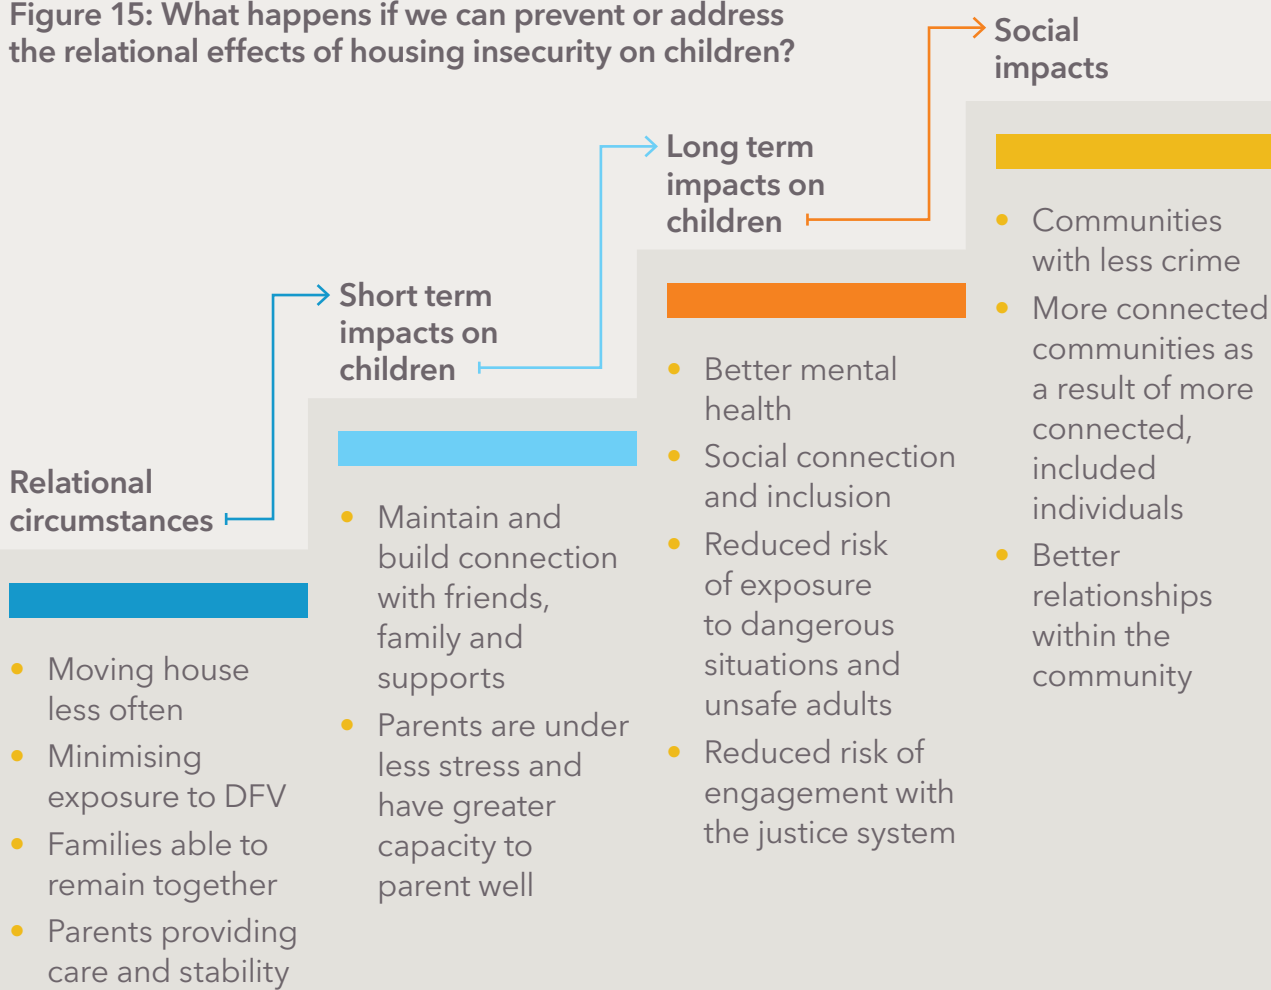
Figure 15: What happens if we can prevent or address the relational effects of housing insecurity on children?

Relational circumstances

- Moving house less often
- Minimising exposure to DFV
- Families able to remain together
- Parents providing care and stability

Short term impacts on children

- Maintain and build connection with friends, family and supports
- Parents are under less stress and have greater capacity to parent well

Long term impacts on children

- Better mental health
- Social connection and inclusion
- Reduced risk of exposure to dangerous situations and unsafe adults
- Reduced risk of engagement with the justice system

Social impacts

- Communities with less crime
- More connected communities as a result of more connected, included individuals
- Better relationships within the community